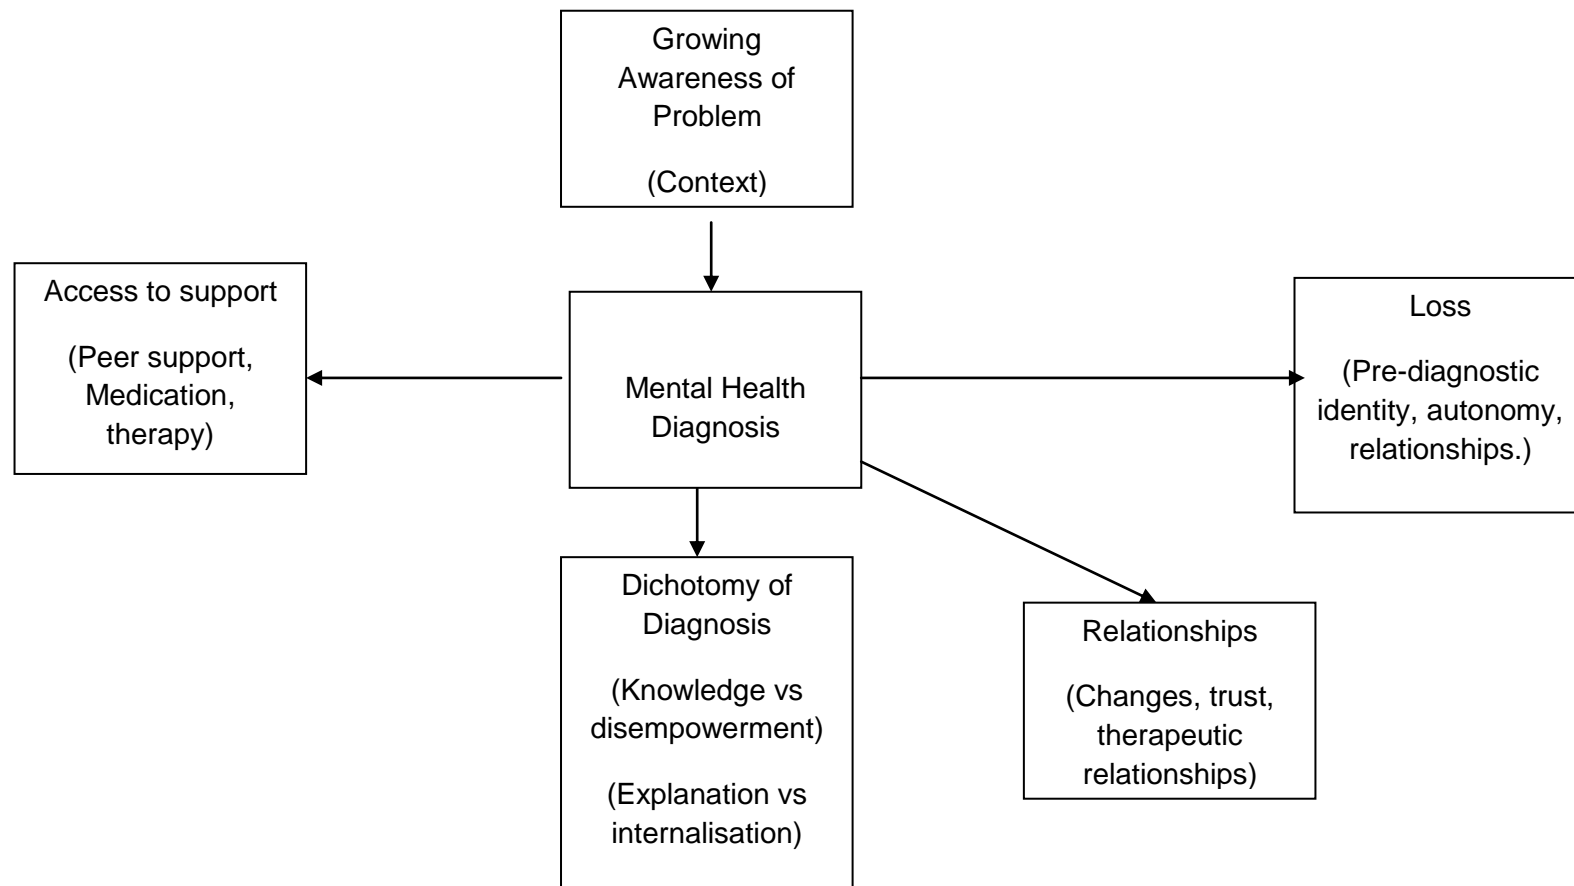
Growing Awareness of Problem

(Context)

Access to support

(Peer support, Medication, therapy)

Mental Health Diagnosis

Loss

(Pre-diagnostic identity, autonomy, relationships.)

Dichotomy of Diagnosis

(Knowledge vs disempowerment)

(Explanation vs internalisation)

Relationships

(Changes, trust, therapeutic relationships)